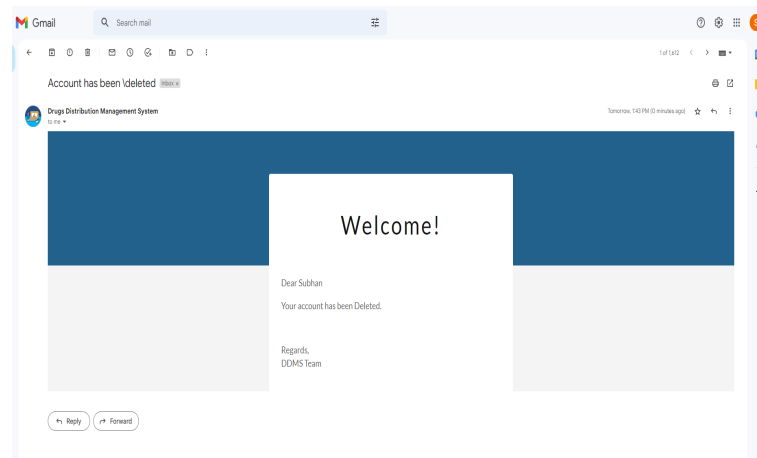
Gmail

Search mail

1 of 1,612

Account has been \deleted Inbox ×

Drugs Distribution Management System
to me

Tomorrow, 1:43 PM (0 minutes ago)

Welcome!

Dear Subhan

Your account has been Deleted.

Regards,
DDMS Team

Reply

Forward